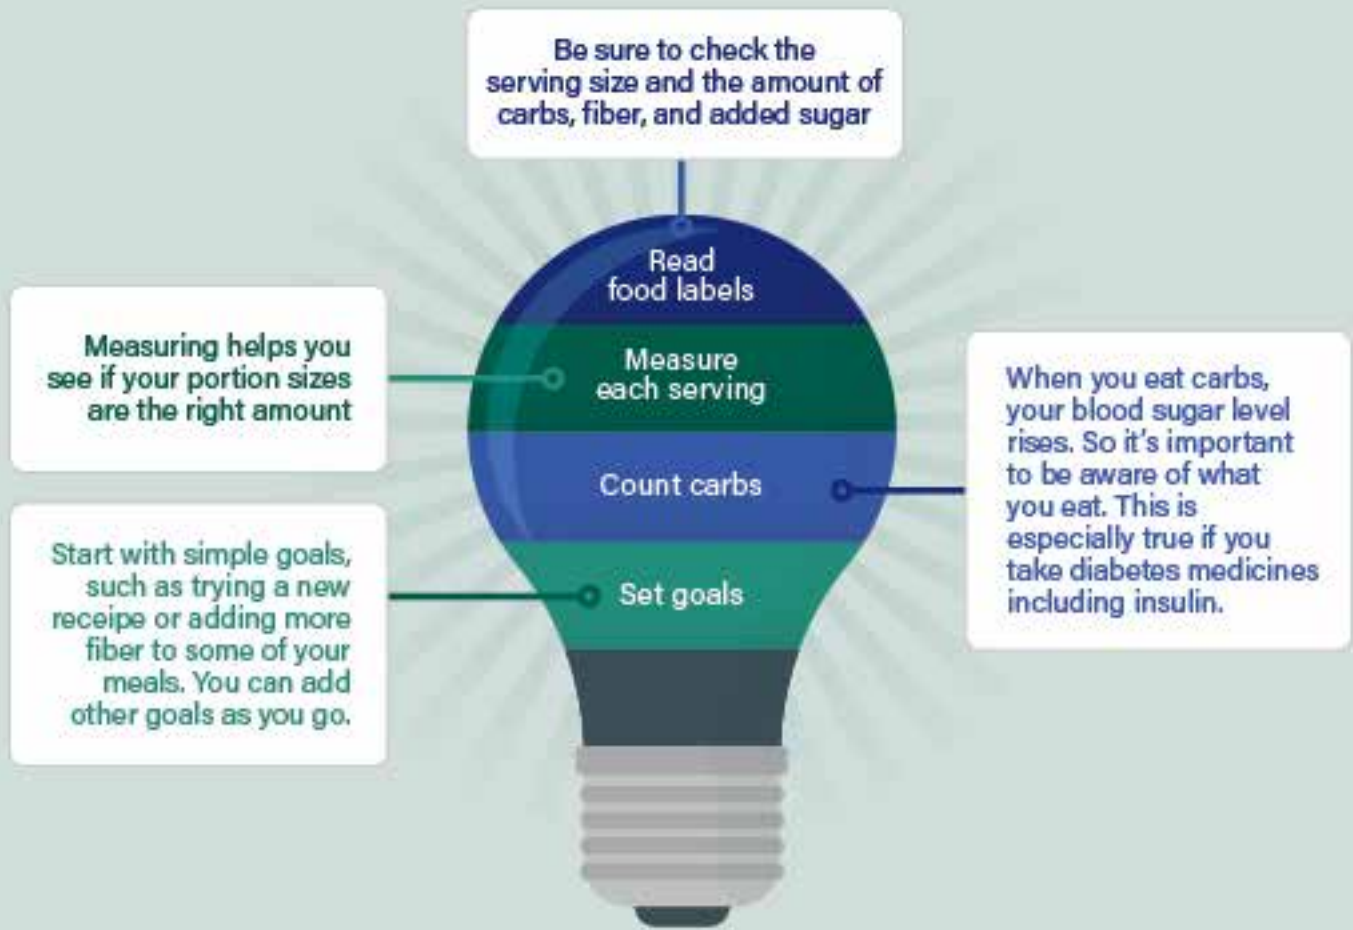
Be sure to check the serving size and the amount of carbs, fiber, and added sugar

Read food labels

Measuring helps you see if your portion sizes are the right amount

Measure each serving

Count carbs

When you eat carbs, your blood sugar level rises. So it's important to be aware of what you eat. This is especially true if you take diabetes medicines including insulin.

Start with simple goals, such as trying a new receipe or adding more fiber to some of your meals. You can add other goals as you go.

Set goals